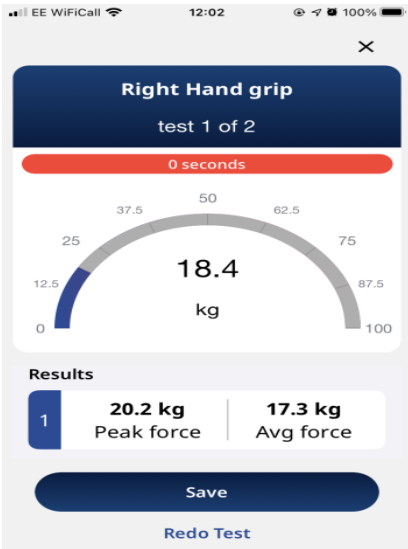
EE WiFiCall 12:02 100%

×

Right Hand grip

test 1 of 2

0 seconds

0
12.5
25
37.5
50
62.5
75
87.5
100

18.4

kg

Results

| 1 | 20.2 kg Peak force | 17.3 kg Avg force |
|---|---|---|

Save

Redo Test